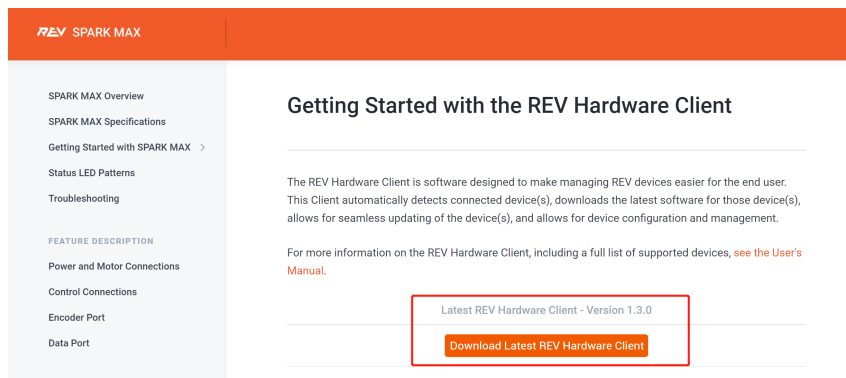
REV SPARK MAX

SPARK MAX Overview

SPARK MAX Specifications

Getting Started with SPARK MAX >

Status LED Patterns

Troubleshooting

FEATURE DESCRIPTION

Power and Motor Connections

Control Connections

Encoder Port

Data Port

Getting Started with the REV Hardware Client

The REV Hardware Client is software designed to make managing REV devices easier for the end user. This Client automatically detects connected device(s), downloads the latest software for those device(s), allows for seamless updating of the device(s), and allows for device configuration and management.

For more information on the REV Hardware Client, including a full list of supported devices, see the User's Manual.

Latest REV Hardware Client - Version 1.3.0

Download Latest REV Hardware Client